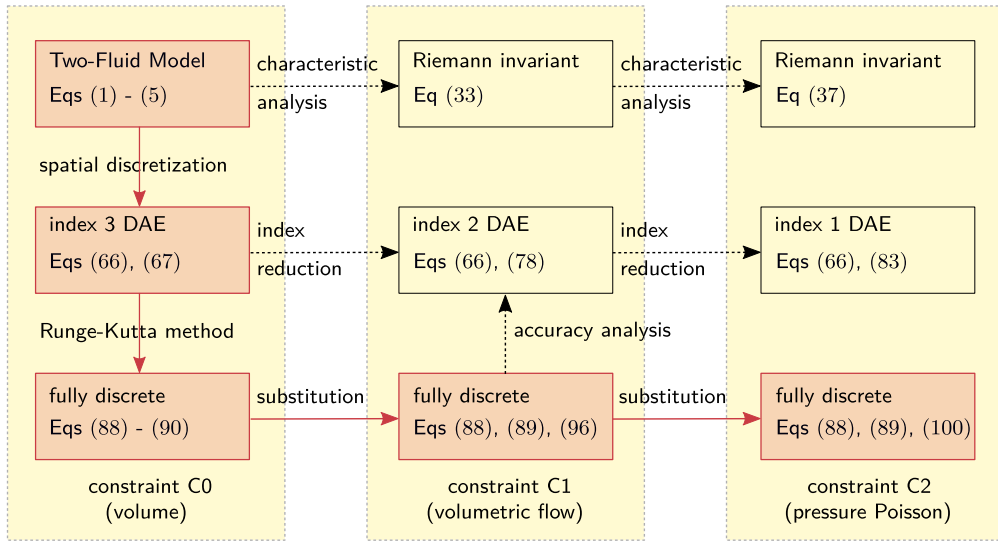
Two-Fluid Model
Eqs (1) - (5)

characteristic analysis

Riemann invariant
Eq (33)

characteristic analysis

Riemann invariant
Eq (37)

spatial discretization

index 3 DAE
Eqs (66), (67)

index reduction

index 2 DAE
Eqs (66), (78)

index reduction

index 1 DAE
Eqs (66), (83)

Runge-Kutta method

accuracy analysis

fully discrete
Eqs (88) - (90)

substitution

fully discrete
Eqs (88), (89), (96)

substitution

fully discrete
Eqs (88), (89), (100)

constraint C0
(volume)

constraint C1
(volumetric flow)

constraint C2
(pressure Poisson)